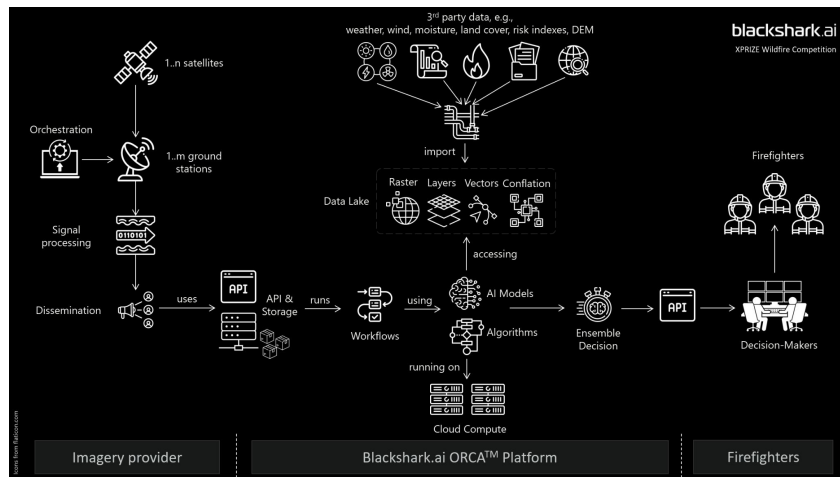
blackshark.ai
XPRIZE Wildfire Competition

3$^{rd}$ party data, e.g., weather, wind, moisture, land cover, risk indexes, DEM

1..n satellites

Orchestration

1..m ground stations

import

Firefighters

Raster Layers Vectors Conflation

Data Lake

Signal processing

0110101

accessing

Dissemination

uses

API

API & Storage

runs

Workflows

using

AI Models

Algorithms

Ensemble Decision

API

Decision-Makers

running on

Cloud Compute

Icons from flaticon.com

Imagery provider

Blackshark.ai ORCA$^{TM}$ Platform

Firefighters